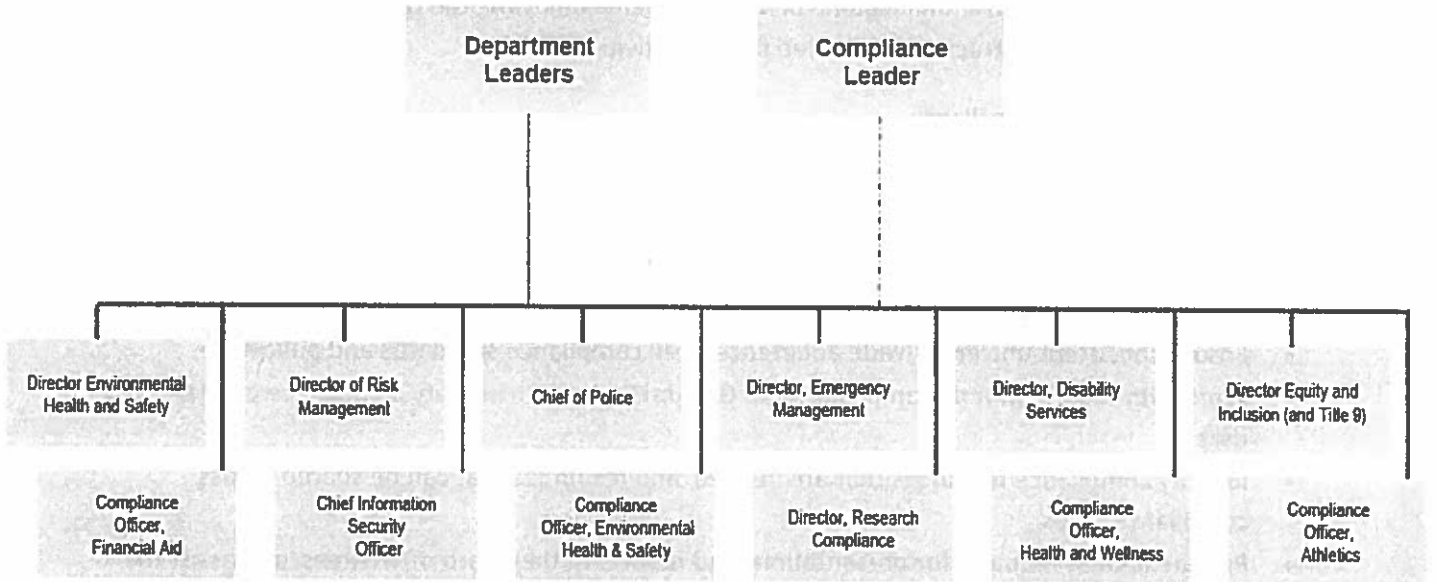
Department Leaders

Compliance Leader

Director Environmental Health and Safety

Director of Risk Management

Chief of Police

Director, Emergency Management

Director, Disability Services

Director Equity and Inclusion (and Title 9)

Compliance Officer, Financial Aid

Chief Information Security Officer

Compliance Officer, Environmental Health & Safety

Director, Research Compliance

Compliance Officer, Health and Wellness

Compliance Officer, Athletics